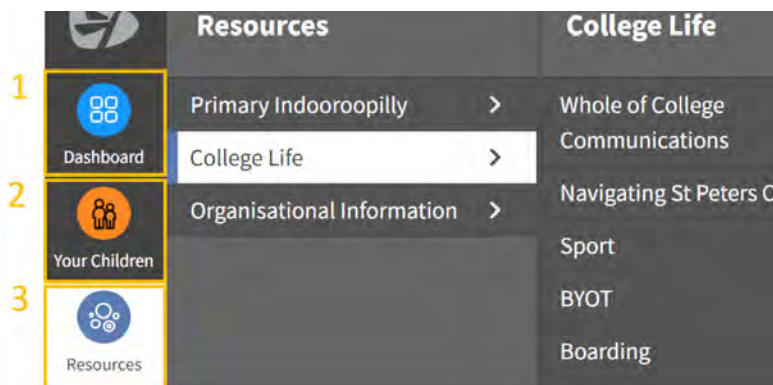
1
Dashboard
2
Your Children
3
Resources

Resources
Primary Indooroopilly >
College Life >
Organisational Information >

College Life
Whole of College Communications
Navigating St Peters C
Sport
BYOT
Boarding